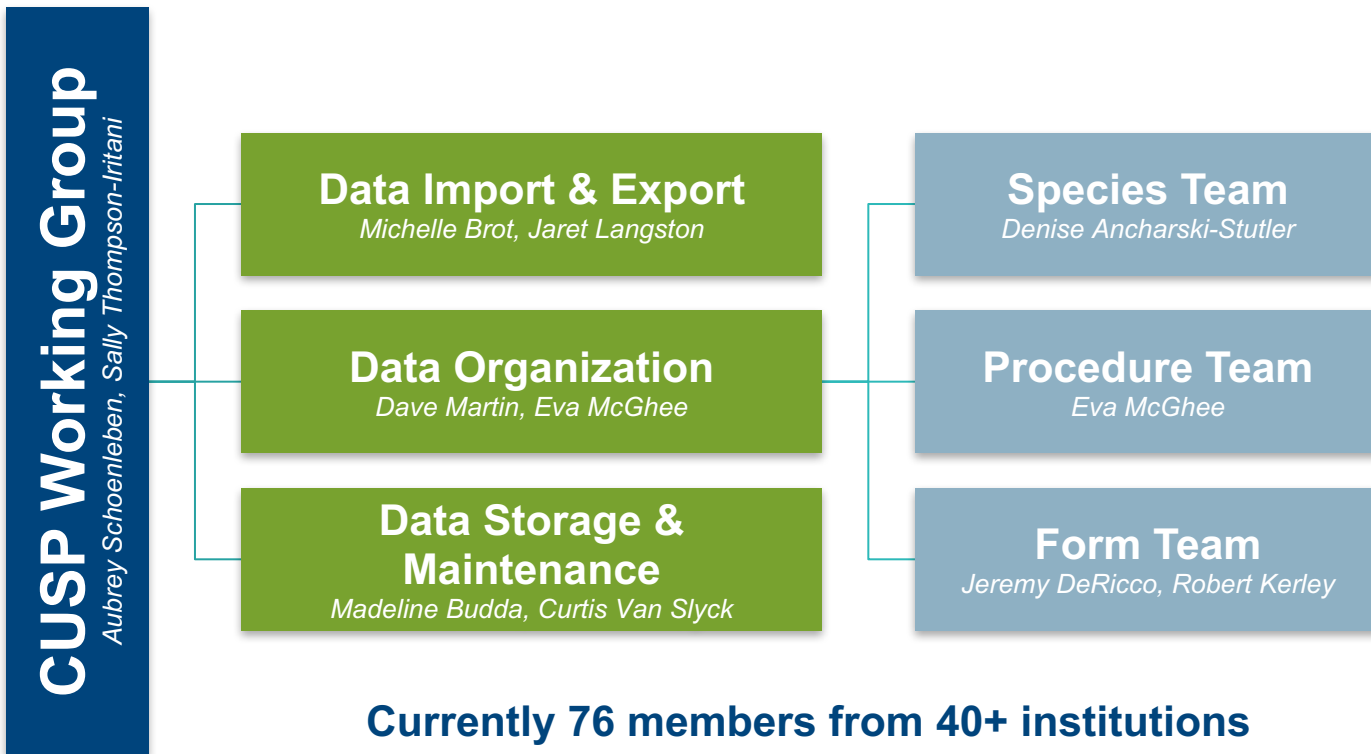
CUSP Working Group
Aubrey Schoenleben, Sally Thompson-Iritani

Data Import & Export
Michelle Brot, Jaret Langston

Data Organization
Dave Martin, Eva McGhee

Data Storage & Maintenance
Madeline Budda, Curtis Van Slyck

Species Team
Denise Ancharski-Stutler

Procedure Team
Eva McGhee

Form Team
Jeremy DeRicco, Robert Kerley

Currently 76 members from 40+ institutions